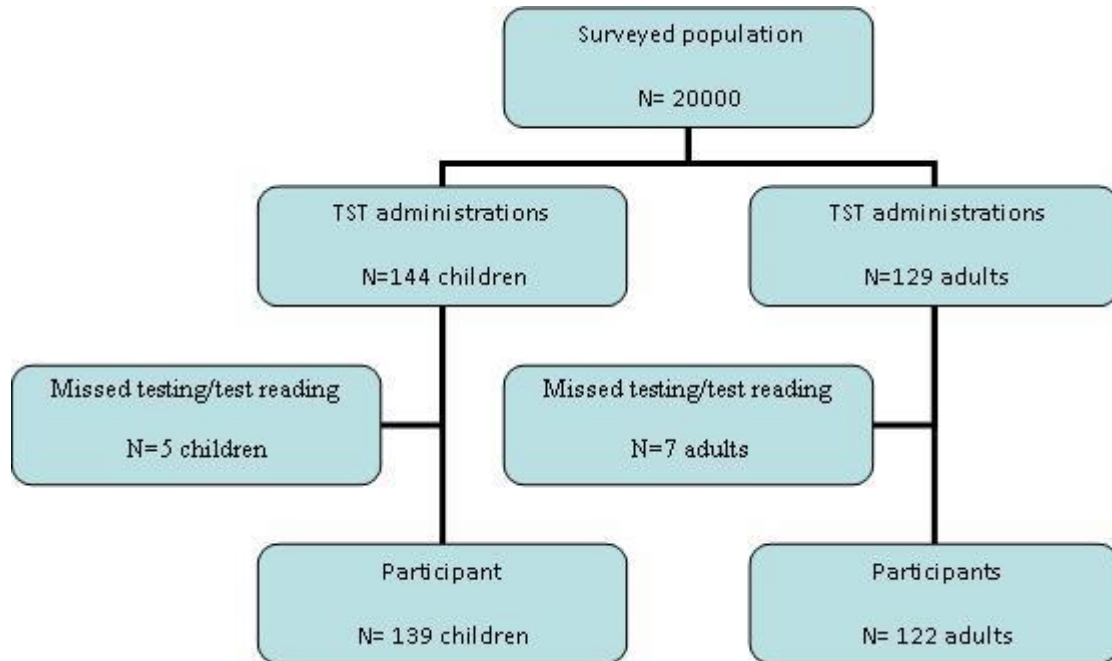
Surveyed population

N= 20000

TST administrations

N=144 children

TST administrations

N=129 adults

Missed testing/test reading

N=5 children

Missed testing/test reading

N=7 adults

Participant

N= 139 children

Participants

N= 122 adults